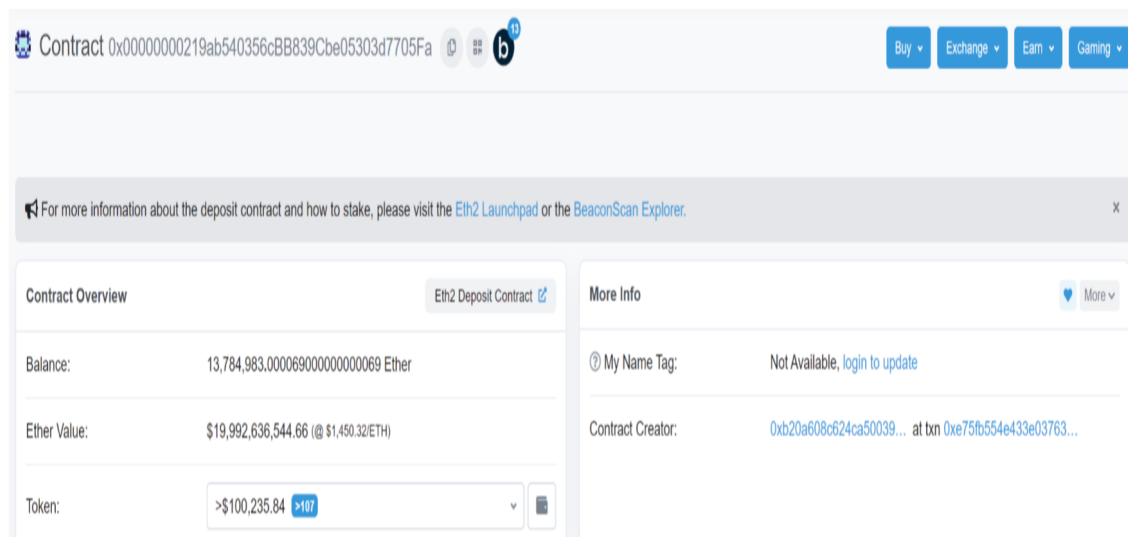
Contract 0x00000000219ab540356cBB839Cbe05303d7705Fa

b 13

Buy Exchange Earn Gaming

For more information about the deposit contract and how to stake, please visit the Eth2 Launchpad or the BeaconScan Explorer.

×

Contract Overview

Eth2 Deposit Contract

Balance: 13,784,983.000069000000000069 Ether

Ether Value: $19,992,636,544.66 (@ $1,450.32/ETH)

Token: >$100,235.84 >107

More Info

More

My Name Tag: Not Available, login to update

Contract Creator: 0xb20a608c624ca50039... at txn 0xe75fb554e433e03763...